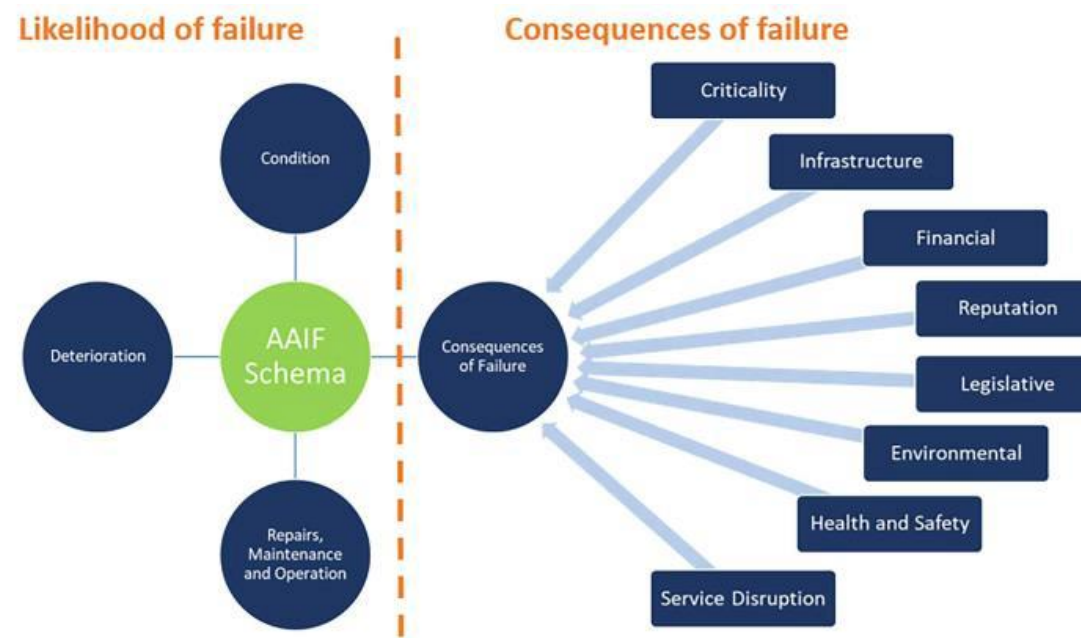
Likelihood of failure

Consequences of failure

Condition

Deterioration

AAIF Schema

Repairs, Maintenance and Operation

Consequences of Failure

Criticality

Infrastructure

Financial

Reputation

Legislative

Environmental

Health and Safety

Service Disruption